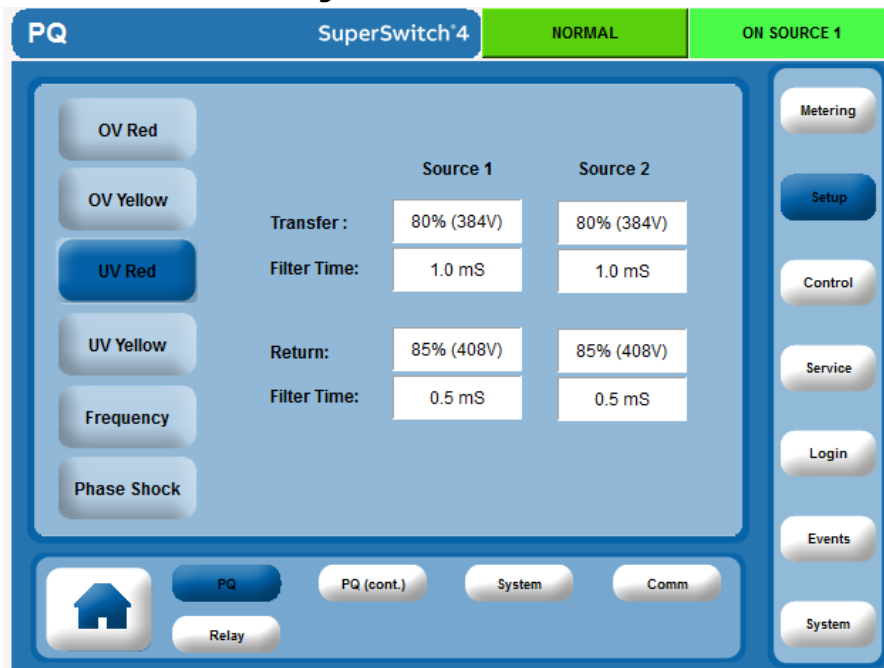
PQ SuperSwitch®4 NORMAL ON SOURCE 1

OV Red
OV Yellow
UV Red
UV Yellow
Frequency
Phase Shock

| | Source 1 | Source 2 |
|---|---|---|
| Transfer : | 80% (384V) | 80% (384V) |
| Filter Time: | 1.0 mS | 1.0 mS |
| Return: | 85% (408V) | 85% (408V) |
| Filter Time: | 0.5 mS | 0.5 mS |

Metering
Setup
Control
Service
Login
Events
System

PQ
PQ (cont.)
System
Comm
Relay